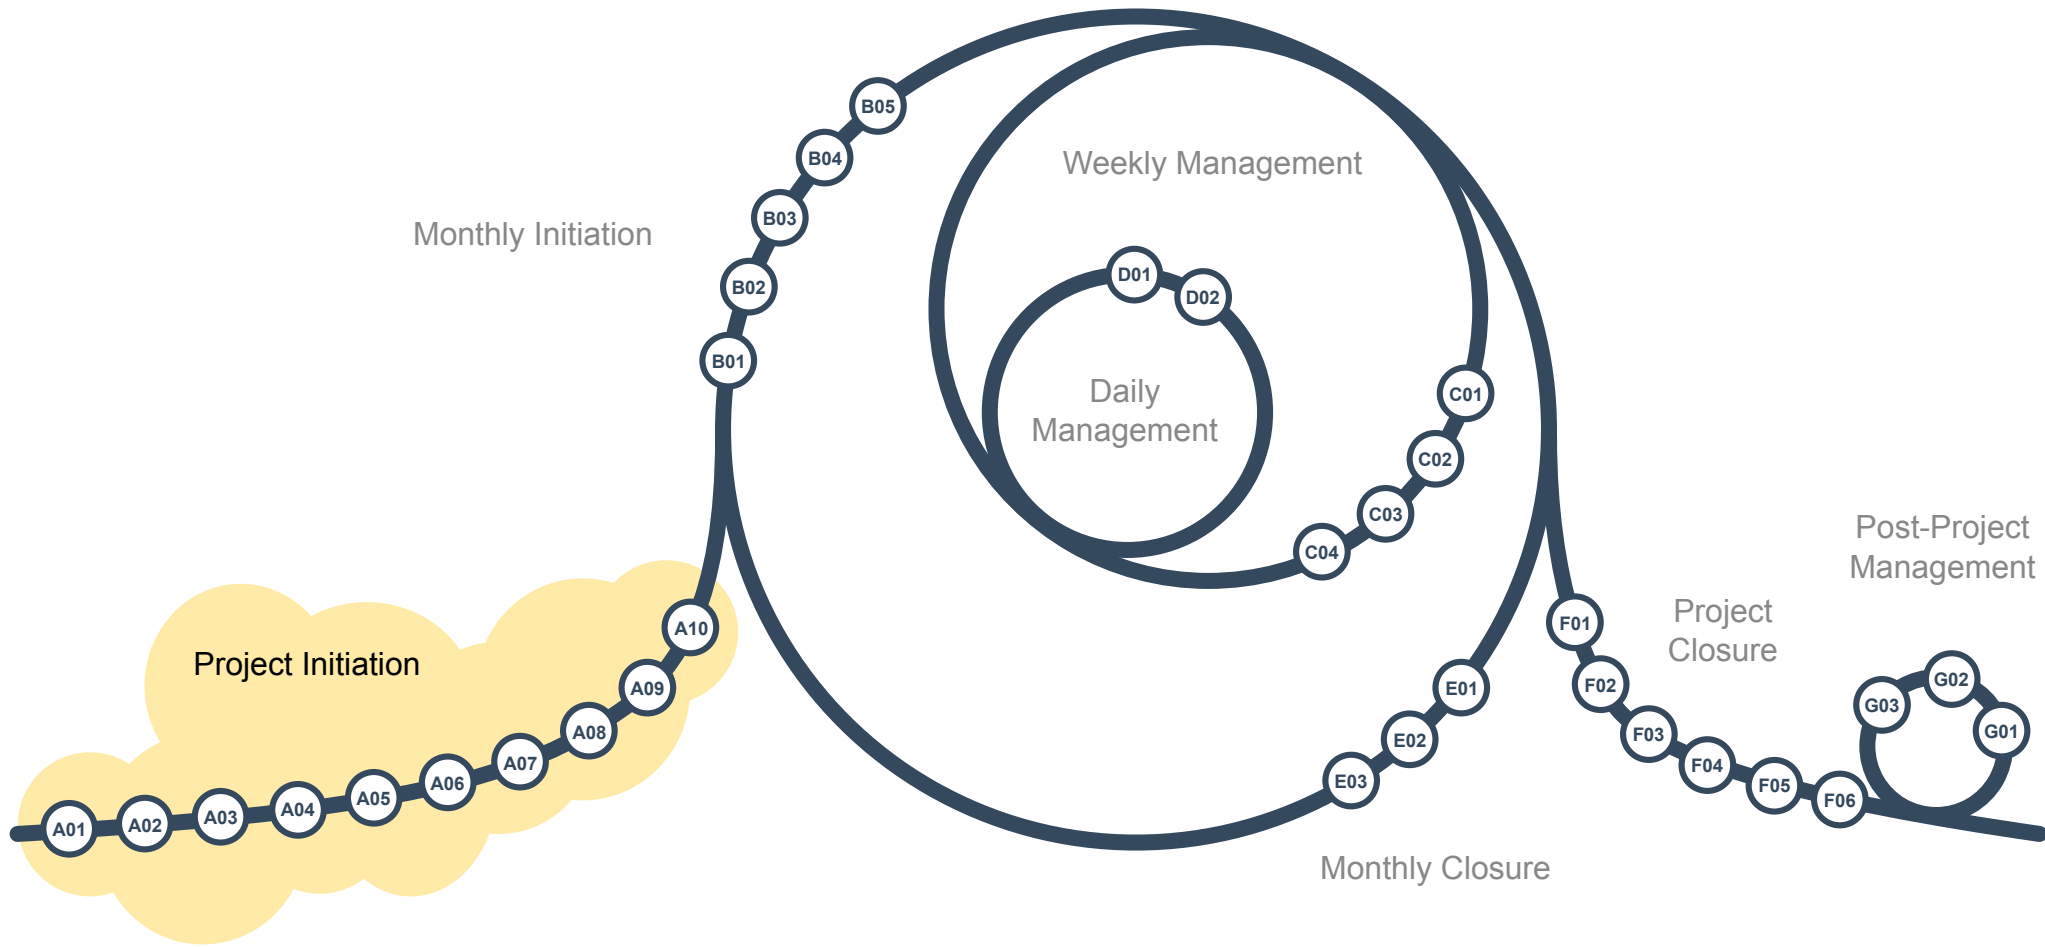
Weekly Management

Monthly Initiation

B05
B04
B03
B02
B01

D01
D02

Daily Management

C01
C02
C03
C04

Post-Project Management

Project Closure

Project Initiation

A10
A09
A08
A07
A06
A05
A04
A03
A02
A01

E01
E02
E03

F01
F02
F03
F04
F05
F06

G02
G03
G01

Monthly Closure